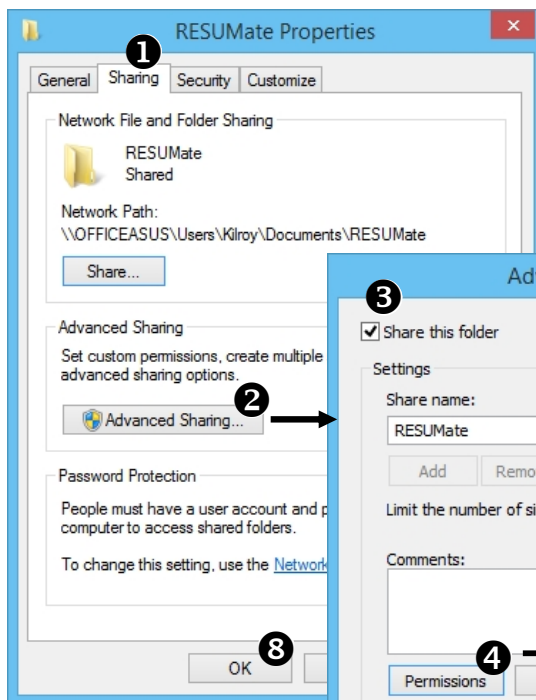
RESUMate Properties

❶

General | Sharing | Security | Customize

Network File and Folder Sharing

RESUMate
Shared

Network Path:
\\OFFICEASUS\Users\Kilroy\Documents\RESUMate

Share...

Advanced Sharing

Set custom permissions, create multiple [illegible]
advanced sharing options.

Advanced Sharing...

❷

Password Protection

People must have a user account and p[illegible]
computer to access shared folders.

To change this setting, use the Network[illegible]

❽

OK

Adv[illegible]

❸

Share this folder

Settings

Share name:

RESUMate

Add

Remo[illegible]

Limit the number of si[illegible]

Comments:

❹

Permissions